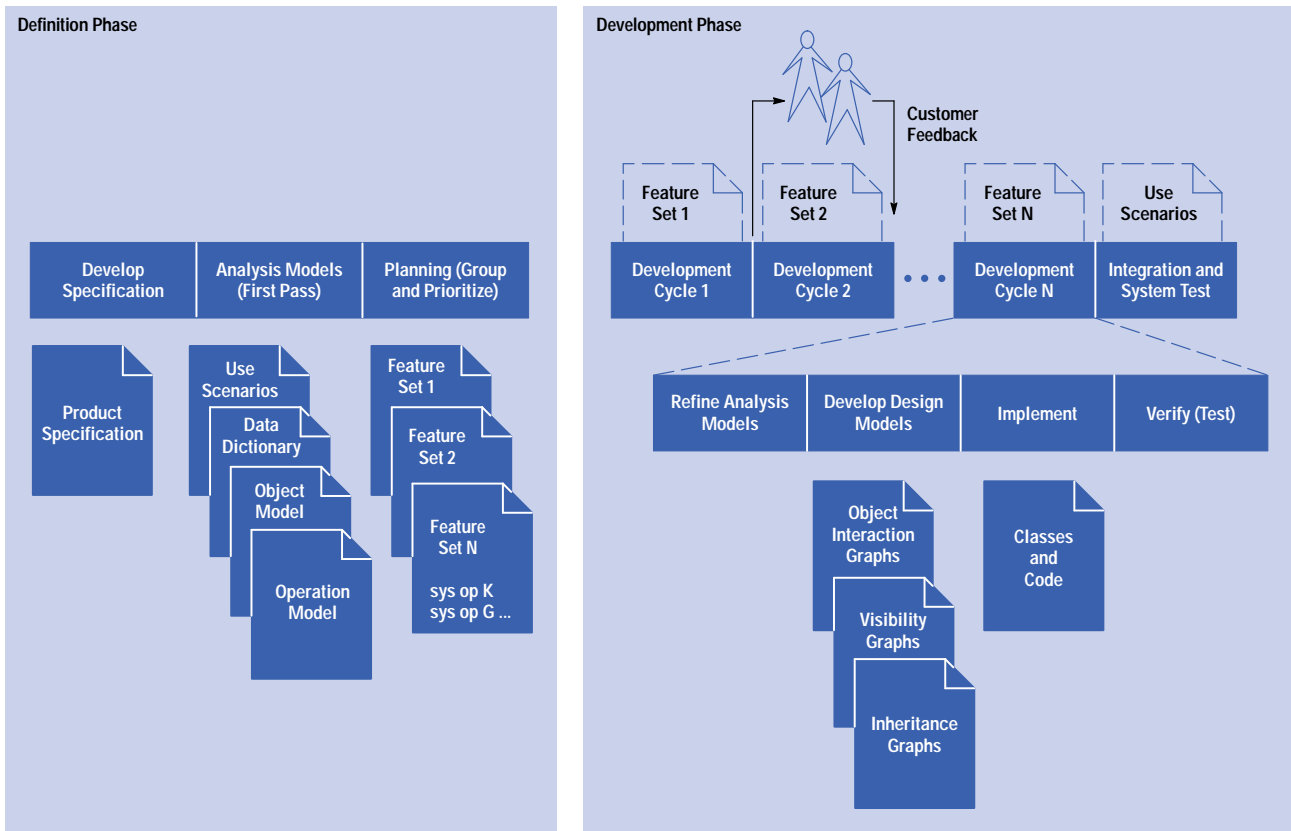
Definition Phase

Develop Specification

Analysis Models (First Pass)

Planning (Group and Prioritize)

Product Specification

Use Scenarios

Data Dictionary

Object Model

Operation Model

Feature Set 1

Feature Set 2

Feature Set N

sys op K
sys op G ...

Development Phase

Customer Feedback

Feature Set 1

Feature Set 2

Feature Set N

Use Scenarios

Development Cycle 1

Development Cycle 2

• • •

Development Cycle N

Integration and System Test

Refine Analysis Models

Develop Design Models

Implement

Verify (Test)

Object Interaction Graphs

Visibility Graphs

Inheritance Graphs

Classes and Code